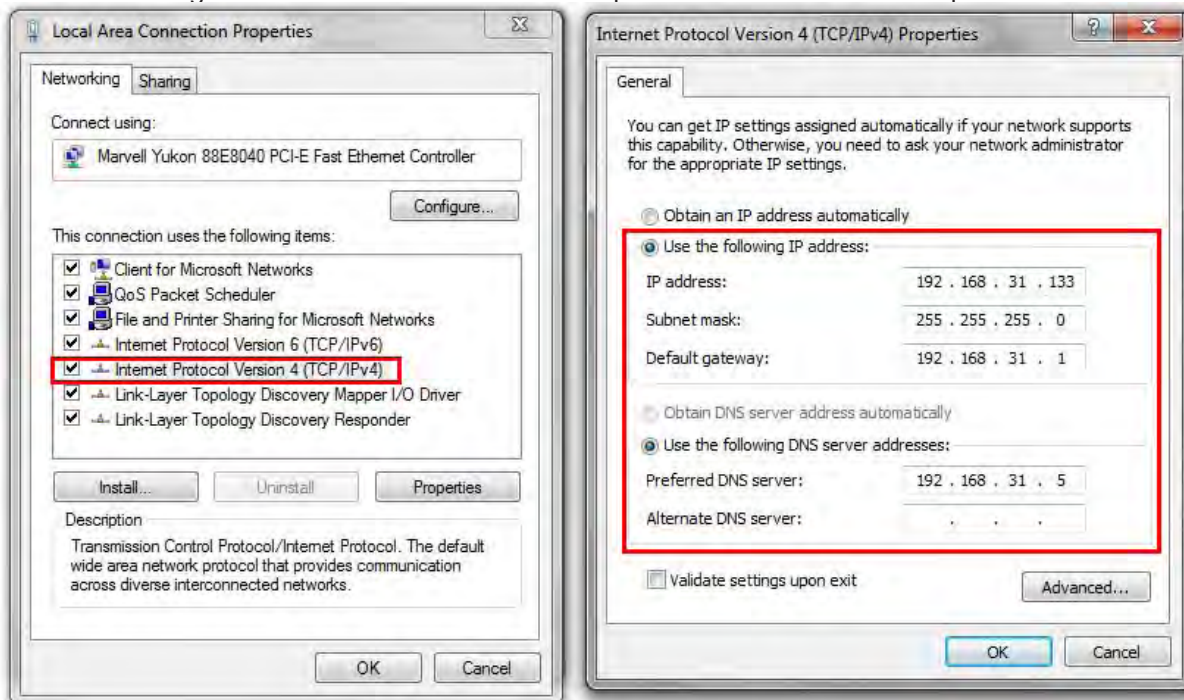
Local Area Connection Properties

Networking Sharing

Connect using:

Marvell Yukon 88E8040 PCI-E Fast Ethernet Controller

Configure...

This connection uses the following items:

Client for Microsoft Networks
QoS Packet Scheduler
File and Printer Sharing for Microsoft Networks
Internet Protocol Version 6 (TCP/IPv6)
Internet Protocol Version 4 (TCP/IPv4)
Link-Layer Topology Discovery Mapper I/O Driver
Link-Layer Topology Discovery Responder

Install... Uninstall Properties

Description

Transmission Control Protocol/Internet Protocol. The default wide area network protocol that provides communication across diverse interconnected networks.

OK Cancel

Internet Protocol Version 4 (TCP/IPv4) Properties

General

You can get IP settings assigned automatically if your network supports this capability. Otherwise, you need to ask your network administrator for the appropriate IP settings.

Obtain an IP address automatically

Use the following IP address:

IP address: 192 . 168 . 31 . 133

Subnet mask: 255 . 255 . 255 . 0

Default gateway: 192 . 168 . 31 . 1

Obtain DNS server address automatically

Use the following DNS server addresses:

Preferred DNS server: 192 . 168 . 31 . 5

Alternate DNS server: . . .

Validate settings upon exit

Advanced...

OK Cancel